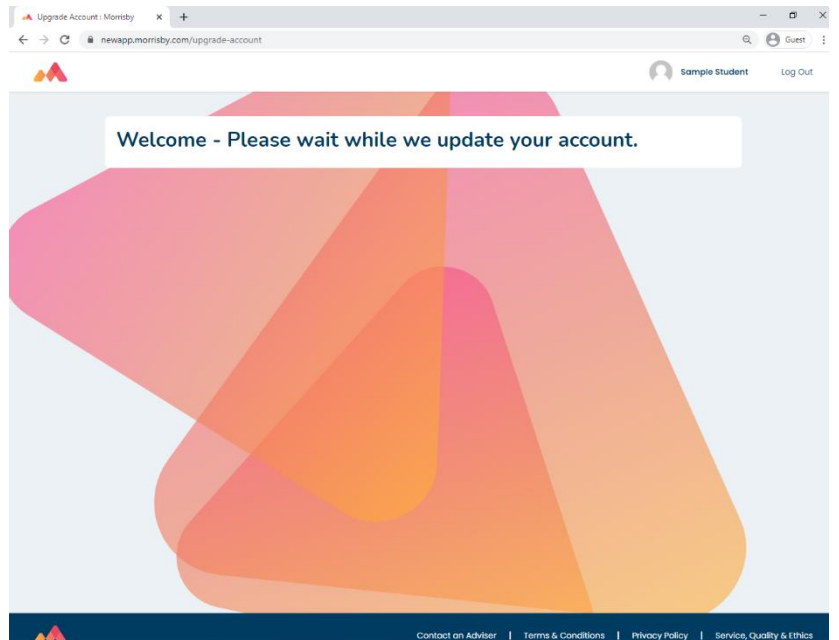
Upgrade Account : Morrisby

newapp.morrisby.com/upgrade-account

Guest

Sample Student

Log Out

Welcome - Please wait while we update your account.

Contact an Adviser | Terms & Conditions | Privacy Policy | Service, Quality & Ethics